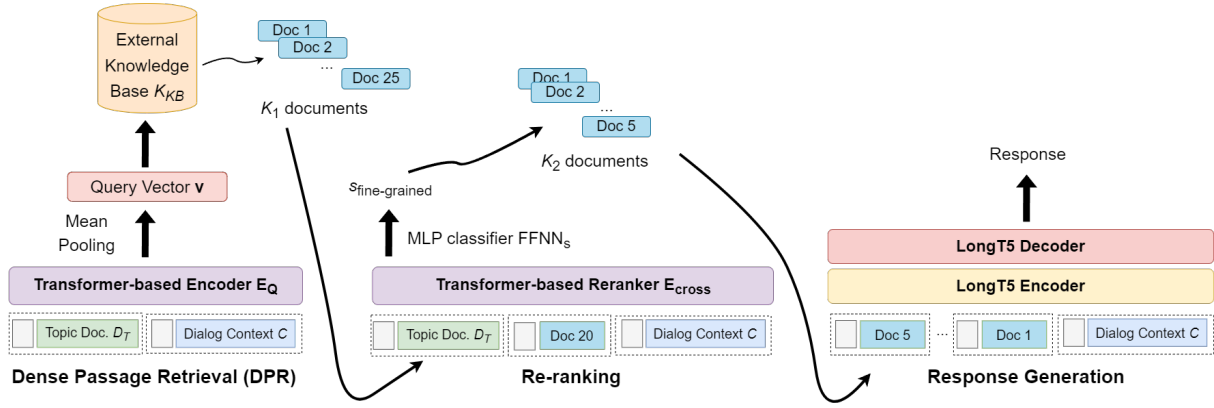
External Knowledge Base $K_{KB}$

Doc 1
Doc 2
...
Doc 25

$K_1$ documents

Query Vector **v**

Mean Pooling

**Transformer-based Encoder $E_Q$**

Topic Doc. $D_T$
Dialog Context $C$

**Dense Passage Retrieval (DPR)**

Doc 1
Doc 2
...
Doc 5

$K_2$ documents

$s_{\text{fine-grained}}$

MLP classifier $FFNN_s$

**Transformer-based Reranker $E_{cross}$**

Topic Doc. $D_T$
Doc 20
Dialog Context $C$

**Re-ranking**

Response

**LongT5 Decoder**

**LongT5 Encoder**

Doc 5
...
Doc 1
Dialog Context $C$

**Response Generation**